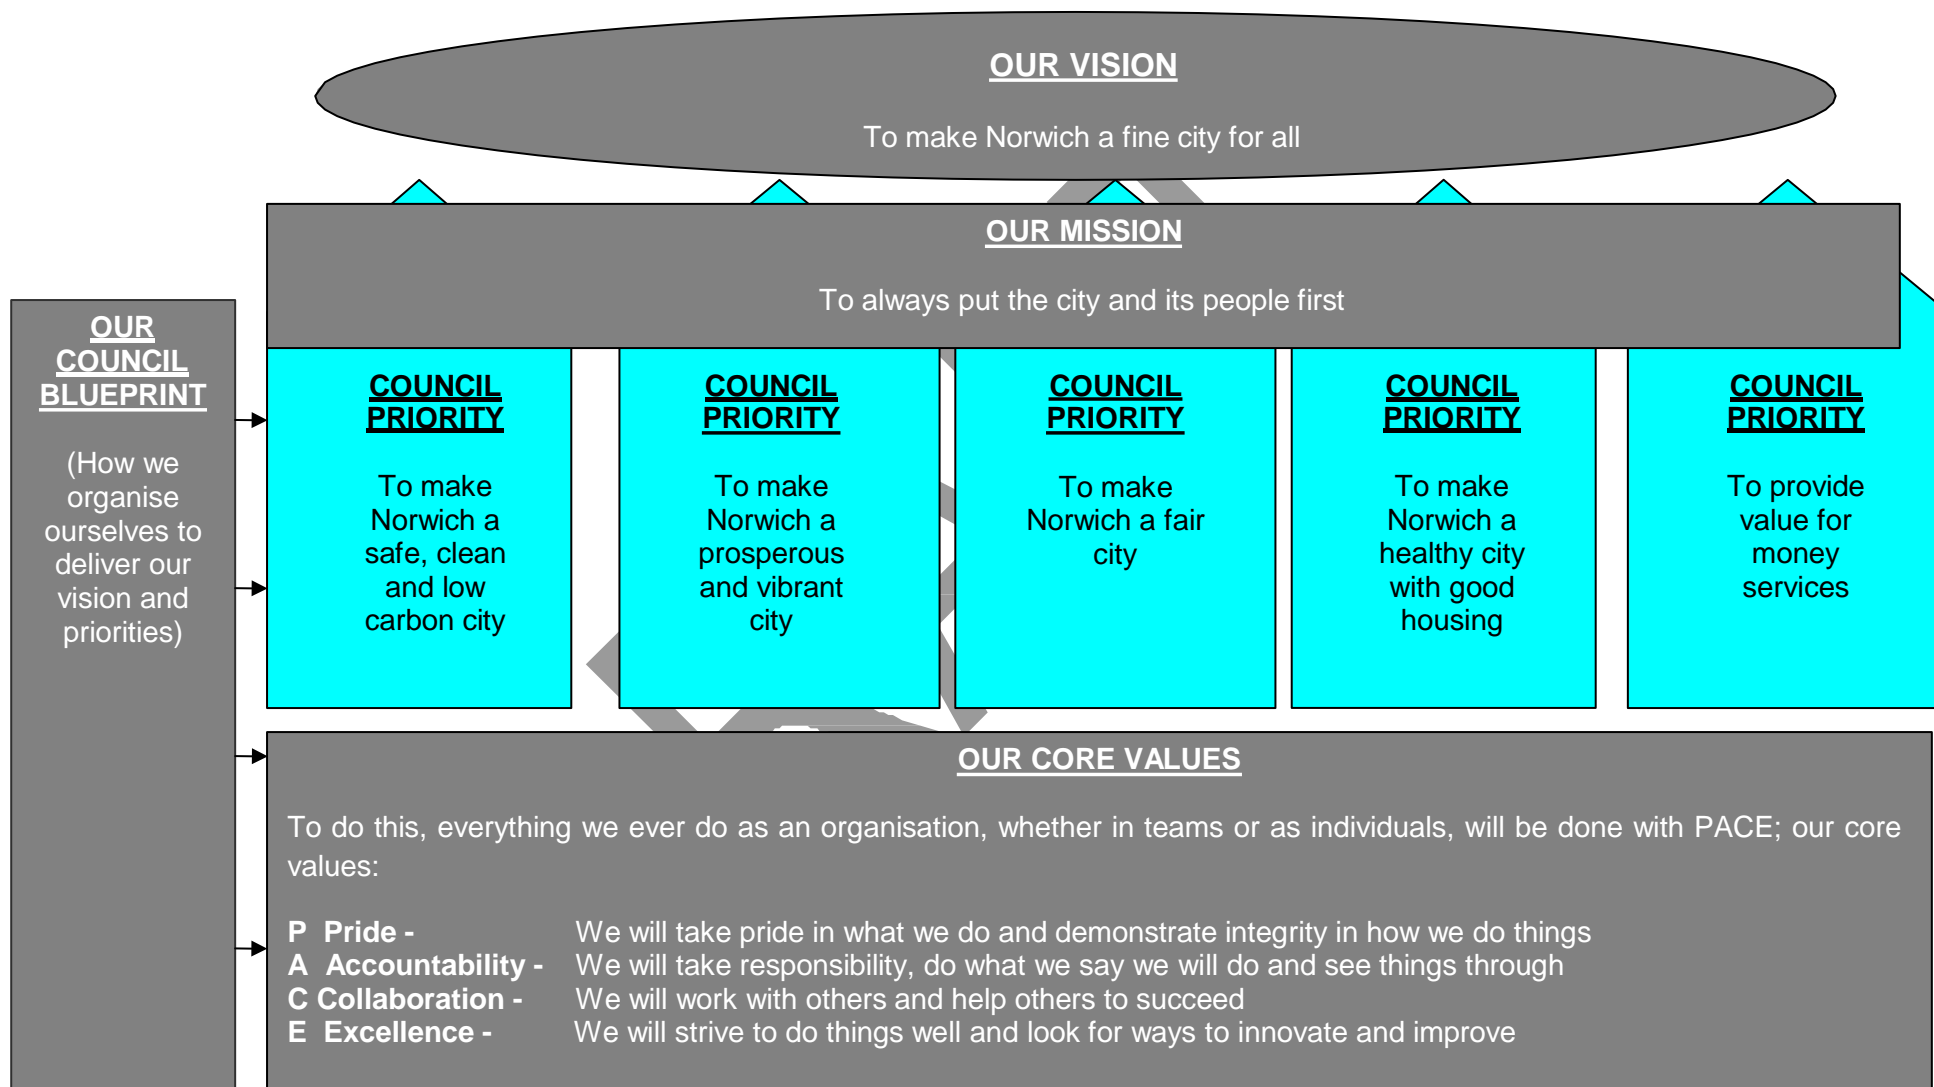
OUR VISION

To make Norwich a fine city for all

OUR MISSION

To always put the city and its people first

OUR COUNCIL BLUEPRINT

(How we organise ourselves to deliver our vision and priorities)

COUNCIL PRIORITY

To make Norwich a safe, clean and low carbon city

COUNCIL PRIORITY

To make Norwich a prosperous and vibrant city

COUNCIL PRIORITY

To make Norwich a fair city

COUNCIL PRIORITY

To make Norwich a healthy city with good housing

COUNCIL PRIORITY

To provide value for money services

OUR CORE VALUES

To do this, everything we ever do as an organisation, whether in teams or as individuals, will be done with PACE; our core values:

P Pride - We will take pride in what we do and demonstrate integrity in how we do things
A Accountability - We will take responsibility, do what we say we will do and see things through
C Collaboration - We will work with others and help others to succeed
E Excellence - We will strive to do things well and look for ways to innovate and improve